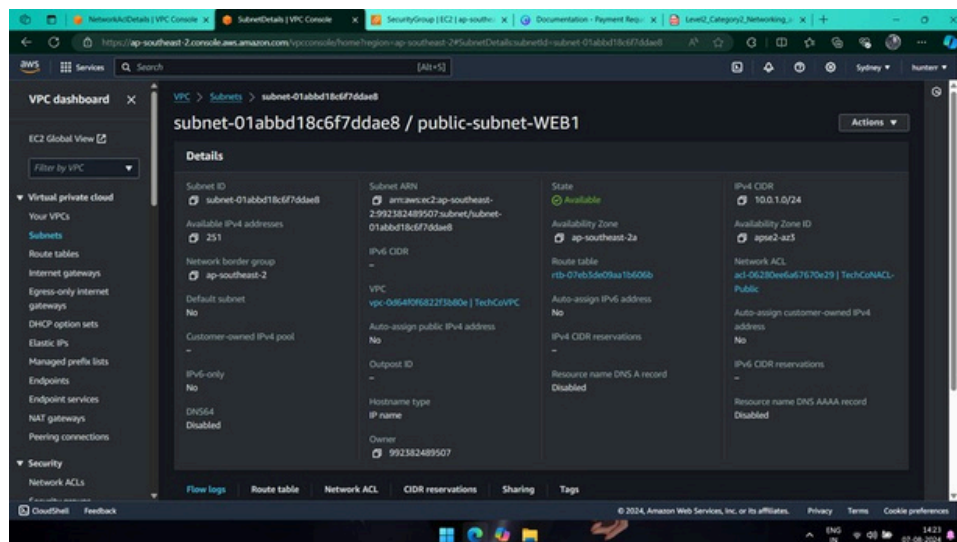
NetworkAclDetails | VPC Console × SubnetDetails | VPC Console × SecurityGroup | EC2 | ap-southe × Documentation - Payment Requ × Level2_Category2_Networking × +

https://ap-southeast-2.console.aws.amazon.com/vpcconsole/home?region=ap-southeast-2#SubnetDetails:subnetId=subnet-01abbd18c6f7ddae8

aws Services Search [Alt+S] Sydney ▾ hunterr ▾

VPC dashboard ×

EC2 Global View

Filter by VPC

▼ Virtual private cloud

Your VPCs

Subnets

Route tables

Internet gateways

Egress-only internet gateways

DHCP option sets

Elastic IPs

Managed prefix lists

Endpoints

Endpoint services

NAT gateways

Peering connections

▼ Security

Network ACLs

VPC > Subnets > subnet-01abbd18c6f7ddae8

subnet-01abbd18c6f7ddae8 / public-subnet-WEB1

Actions ▾

Details

Subnet ID
subnet-01abbd18c6f7ddae8

Available IPv4 addresses
251

Network border group
ap-southeast-2

Default subnet
No

Customer-owned IPv4 pool
–

IPv6-only
No

DNS64
Disabled

Subnet ARN
arn:aws:ec2:ap-southeast-2:992382489507:subnet/subnet-01abbd18c6f7ddae8

IPv6 CIDR
–

VPC
vpc-0d64f0f6822f5b80e | TechCoVPC

Auto-assign public IPv4 address
No

Outpost ID
–

Hostname type
IP name

Owner
992382489507

State
Available

Availability Zone
ap-southeast-2a

Route table
rtb-07eb3de09aa1b606b

Auto-assign IPv6 address
No

IPv4 CIDR reservations
–

Resource name DNS A record
Disabled

IPv4 CIDR
10.0.1.0/24

Availability Zone ID
apse2-az3

Network ACL
acl-06280ee6a67670e29 | TechCoNACL-Public

Auto-assign customer-owned IPv4 address
No

IPv6 CIDR reservations
–

Resource name DNS AAAA record
Disabled

Flow logs Route table Network ACL CIDR reservations Sharing Tags

CloudShell Feedback © 2024, Amazon Web Services, Inc. or its affiliates. Privacy Terms Cookie preferences

ENG IN 14:23 07-08-2024